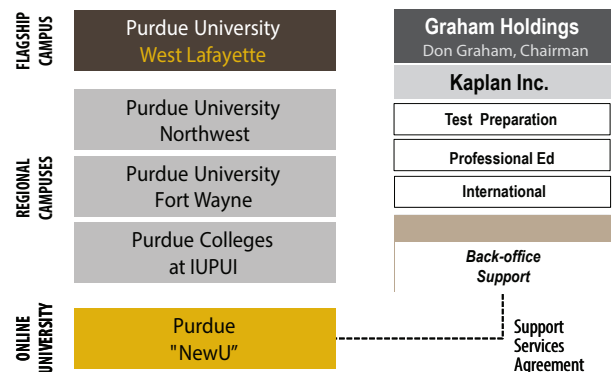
FLAGSHIP CAMPUS

Purdue University
West Lafayette

REGIONAL CAMPUSES

Purdue University
Northwest

Purdue University
Fort Wayne

Purdue Colleges
at IUPUI

ONLINE UNIVERSITY

Purdue
"NewU"

Graham Holdings
Don Graham, Chairman

Kaplan Inc.

Test Preparation

Professional Ed

International

Back-office
Support

Support
Services
Agreement